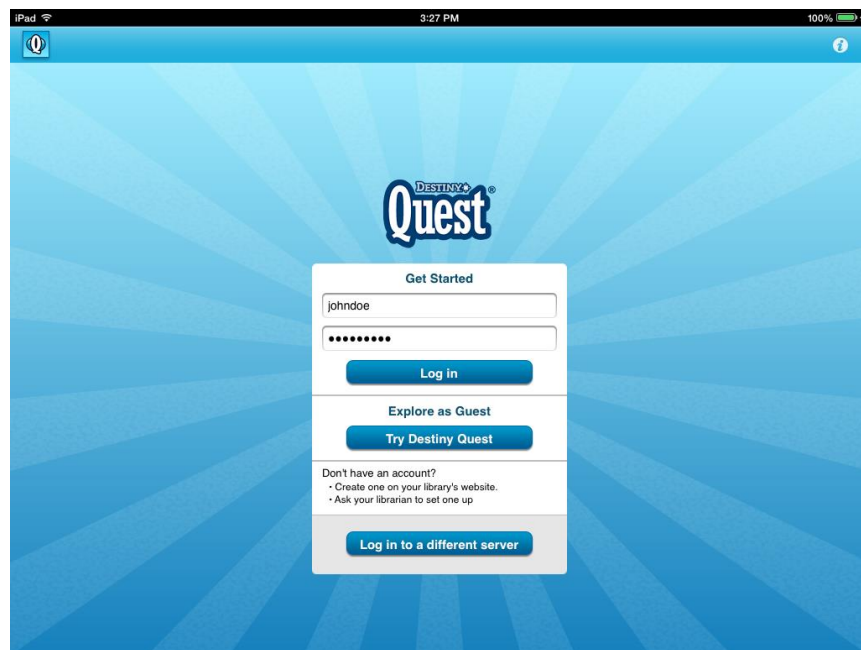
iPad
3:27 PM
100%

Q

i

DESTINY
Quest®

Get Started

johndoe

•••••••••

Log in

Explore as Guest

Try Destiny Quest

Don't have an account?
• Create one on your library's website.
• Ask your librarian to set one up

Log in to a different server